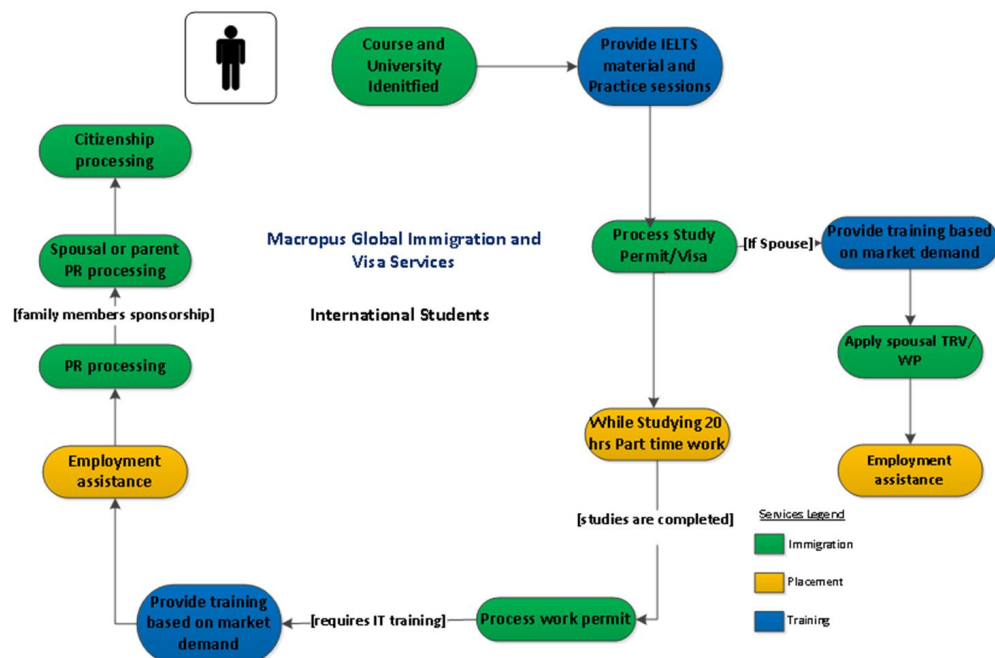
Course and University Idenitfied

Provide IELTS material and Practice sessions

Citizenship processing

Spousal or parent PR processing

Macropus Global Immigration and Visa Services

Process Study Permit/Visa

[If Spouse]

Provide training based on market demand

[family members sponsorship]

International Students

PR processing

Apply spousal TRV/ WP

While Studying 20 hrs Part time work

Employment assistance

Employment assistance

[studies are completed]

Services Legend

Immigration

Placement

Training

Provide training based on market demand

[requires IT training]

Process work permit